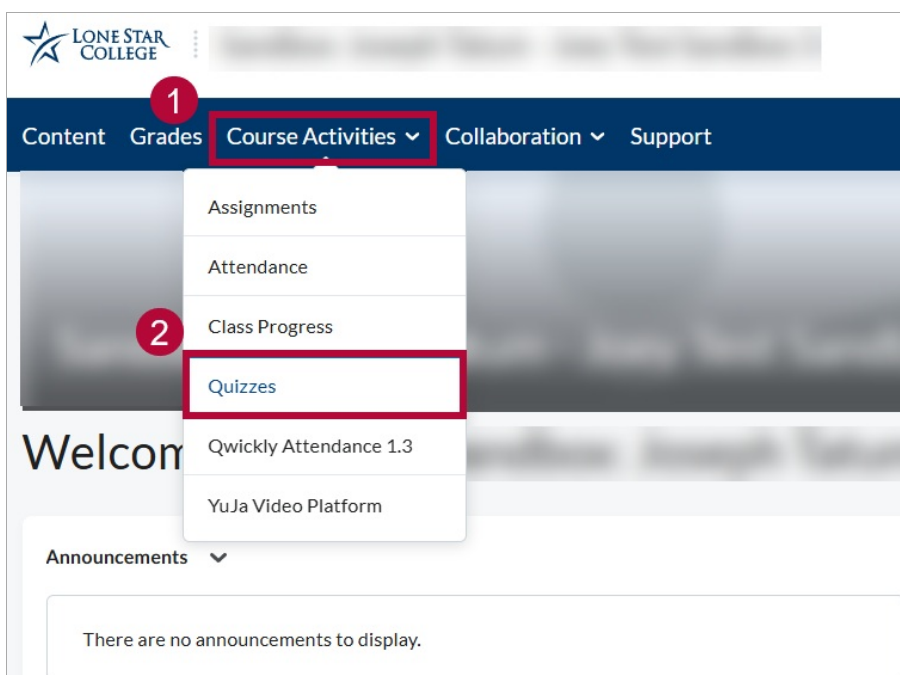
LONE STAR COLLEGE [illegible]

1

Content Grades Course Activities Collaboration Support

Assignments

Attendance

2

Class Progress

Quizzes

Qwickly Attendance 1.3

YuJa Video Platform

Welcom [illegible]

Announcements

There are no announcements to display.